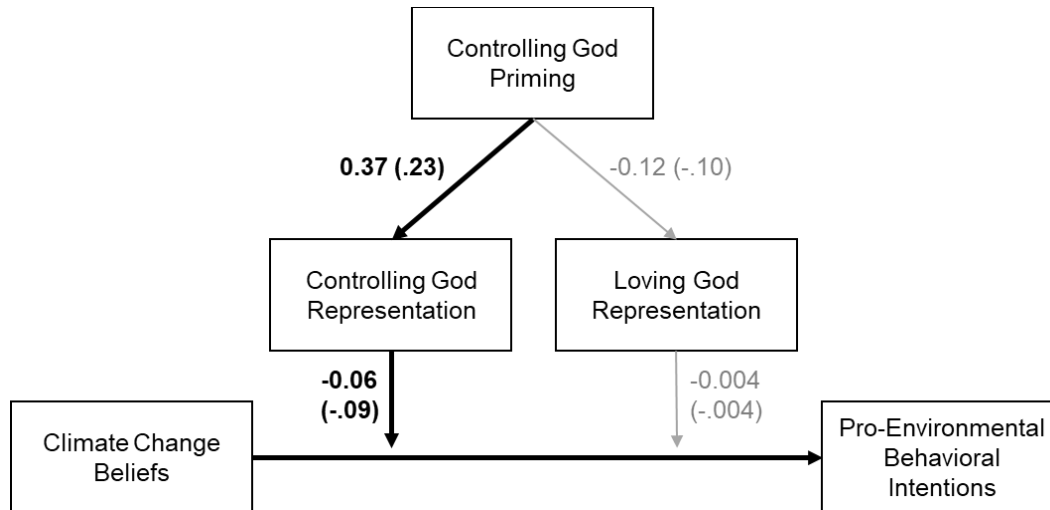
Controlling God Priming

0.37 (.23)

-0.12 (-.10)

Controlling God Representation

Loving God Representation

-0.06 (-.09)

-0.004 (-.004)

Climate Change Beliefs

Pro-Environmental Behavioral Intentions